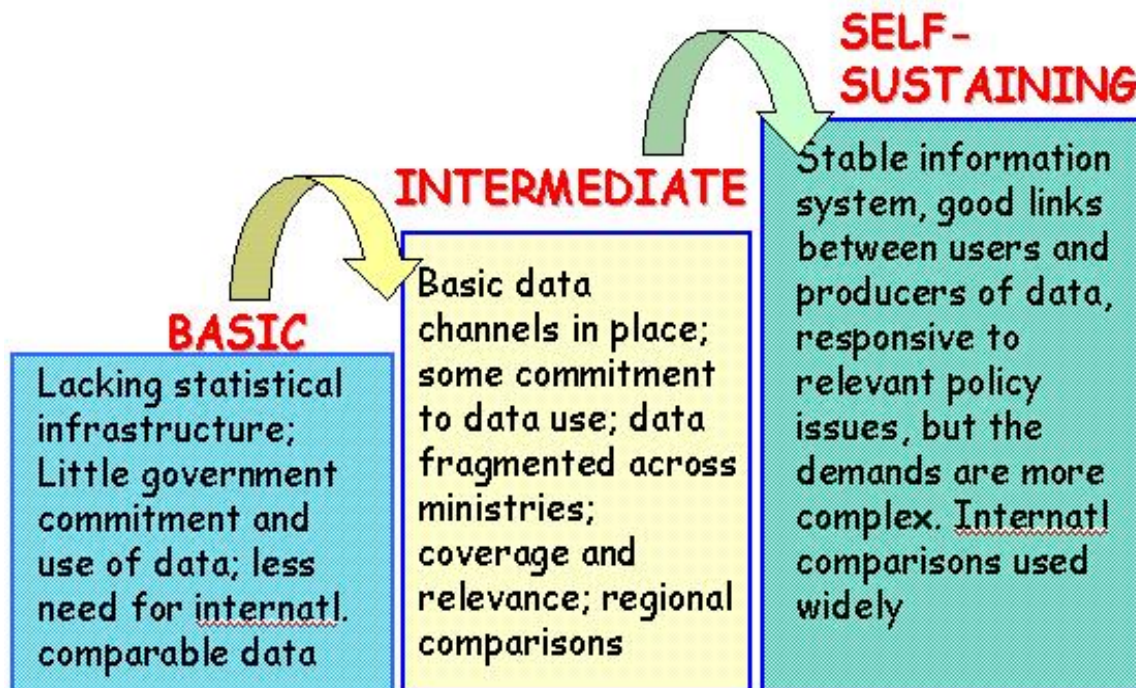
BASIC

Lacking statistical infrastructure; Little government commitment and use of data; less need for internatl. comparable data

INTERMEDIATE

Basic data channels in place; some commitment to data use; data fragmented across ministries; coverage and relevance; regional comparisons

SELF-SUSTAINING

Stable information system, good links between users and producers of data, responsive to relevant policy issues, but the demands are more complex. Internatl comparisons used widely